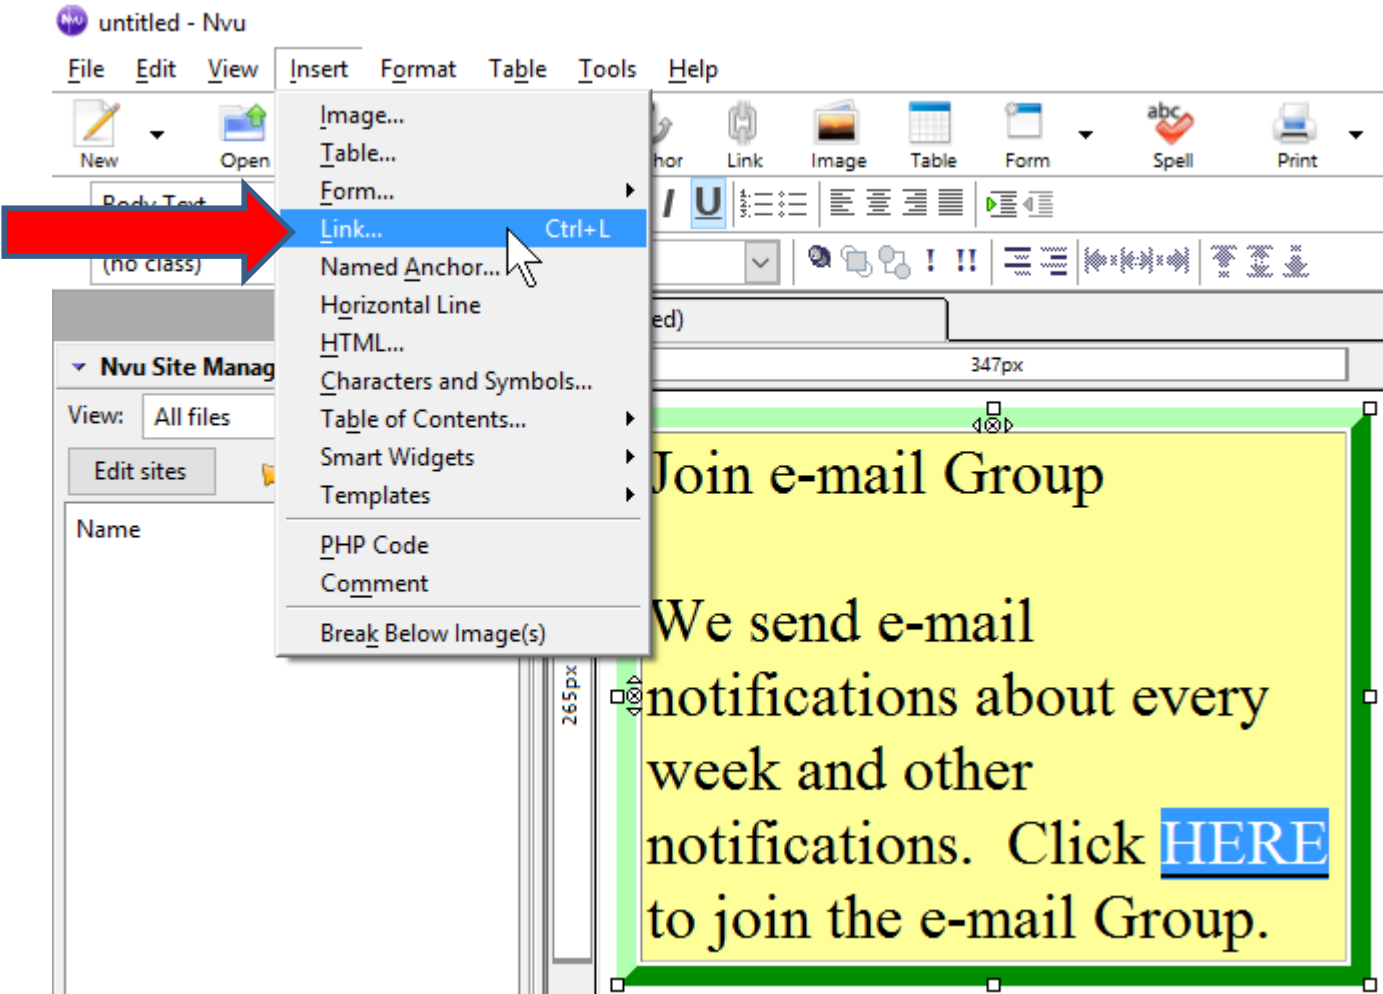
untitled - Nvu

File Edit View Insert Format Table Tools Help

New Open hor Link Image Table Form Spell Print

Body Text
(no class)

Image...
Table...
Form...
Link... Ctrl+L
Named Anchor...
Horizontal Line
HTML...
Characters and Symbols...
Table of Contents...
Smart Widgets
Templates
PHP Code
Comment
Break Below Image(s)

Nvu Site Manag
View: All files
Edit sites
Name

ed)
347px
265px

Join e-mail Group

We send e-mail notifications about every week and other notifications. Click HERE to join the e-mail Group.